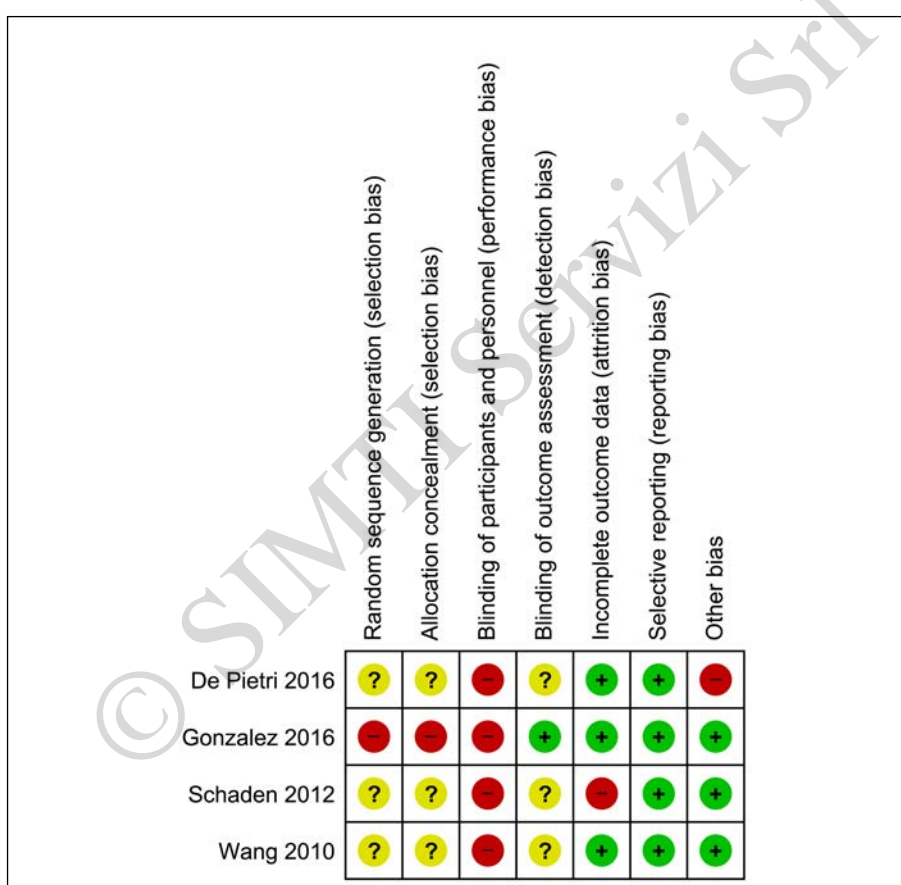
© SIMTI Servizi Srl

| | Random sequence generation (selection bias) | Allocation concealment (selection bias) | Blinding of participants and personnel (performance bias) | Blinding of outcome assessment (detection bias) | Incomplete outcome data (attrition bias) | Selective reporting (reporting bias) | Other bias |
|---|---|---|---|---|---|---|---|
| De Pietri 2016 | ? | ? | − | ? | + | + | − |
| Gonzalez 2016 | − | − | − | + | + | + | + |
| Schaden 2012 | ? | ? | − | ? | − | + | + |
| Wang 2010 | ? | ? | − | ? | + | + | + |